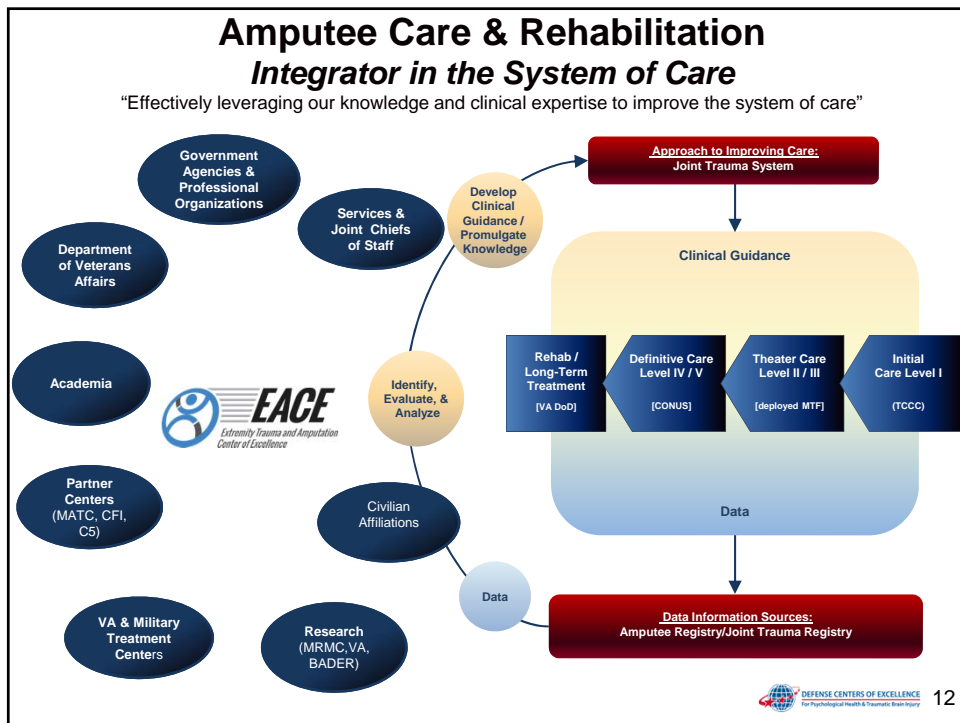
Amputee Care & Rehabilitation
*Integrator in the System of Care*

"Effectively leveraging our knowledge and clinical expertise to improve the system of care"

Government Agencies & Professional Organizations

Department of Veterans Affairs

Services & Joint Chiefs of Staff

Develop Clinical Guidance / Promulgate Knowledge

Approach to Improving Care:
Joint Trauma System

Clinical Guidance

Academia

EACE
Extremity Trauma and Amputation Center of Excellence

Identify, Evaluate, & Analyze

Rehab / Long-Term Treatment
[VA DoD]

Definitive Care Level IV / V
[CONUS]

Theater Care Level II / III
[deployed MTF]

Initial Care Level I
(TCCC)

Partner Centers (MATC, CFI, C5)

Civilian Affiliations

Data

Data

Data Information Sources:
Amputee Registry/Joint Trauma Registry

VA & Military Treatment Centers

Research (MRMC,VA, BADER)

DEFENSE CENTERS OF EXCELLENCE
For Psychological Health & Traumatic Brain Injury

12